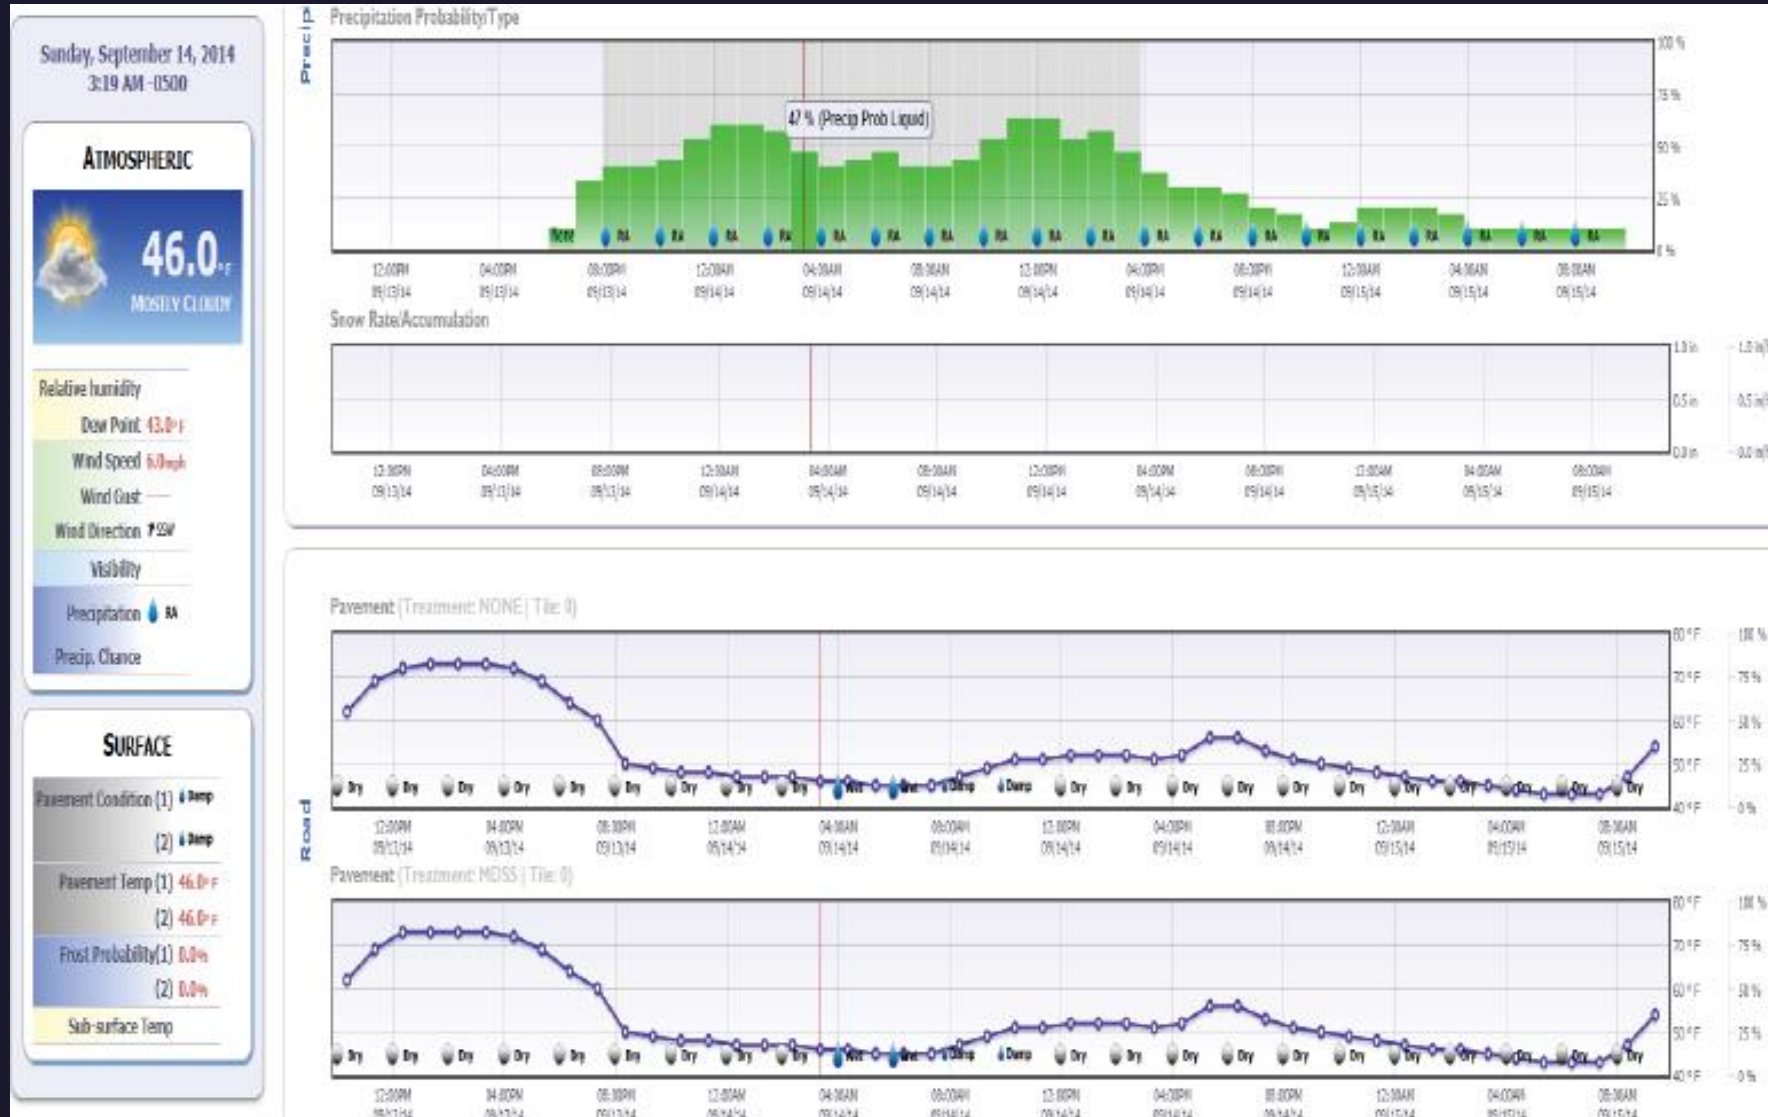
Sunday, September 14, 2014
3:19 AM -0500

ATMOSPHERIC

46.0°F
MOSTLY CLOUDY

Relative humidity
Dew Point 43.0°F
Wind Speed 6.0mph
Wind Gust —
Wind Direction SSW
Visibility
Precipitation RA
Precip. Chance

SURFACE

Pavement Condition (1) Damp
(2) Damp
Pavement Temp (1) 46.0°F
(2) 46.0°F
Frost Probability (1) 0.0%
(2) 0.0%
Sub-surface Temp

Precip

Precipitation Probability/Type

47 % (Precip Prob Liquid)

100 %
75 %
50 %
25 %
0 %

None RA RA RA RA RA RA RA RA RA RA RA RA RA RA RA RA RA RA RA RA RA RA RA RA

12:00PM 09/13/14
04:00PM 09/13/14
08:00PM 09/13/14
12:00AM 09/14/14
04:00AM 09/14/14
08:00AM 09/14/14
12:00PM 09/14/14
04:00PM 09/14/14
08:00PM 09/14/14
12:00AM 09/15/14
04:00AM 09/15/14
08:00AM 09/15/14

Snow Rate/Accumulation

1.0 in
0.5 in
0.0 in
1.0 in/
0.5 in/
0.0 in/

12:00PM 09/13/14
04:00PM 09/13/14
08:00PM 09/13/14
12:00AM 09/14/14
04:00AM 09/14/14
08:00AM 09/14/14
12:00PM 09/14/14
04:00PM 09/14/14
08:00PM 09/14/14
12:00AM 09/15/14
04:00AM 09/15/14
08:00AM 09/15/14

Road

Pavement (Treatment: NONE | Tile: 0)

80 °F
70 °F
60 °F
50 °F
40 °F
100 %
75 %
50 %
25 %
0 %

Dry Dry Dry Dry Dry Dry Dry Dry Dry Wet Wet Damp Damp Dry Dry Dry Dry Dry Dry Dry Dry Dry Dry Dry

12:00PM 09/13/14
04:00PM 09/13/14
08:00PM 09/13/14
12:00AM 09/14/14
04:00AM 09/14/14
08:00AM 09/14/14
12:00PM 09/14/14
04:00PM 09/14/14
08:00PM 09/14/14
12:00AM 09/15/14
04:00AM 09/15/14
08:00AM 09/15/14

Pavement (Treatment: MOSS | Tile: 0)

80 °F
70 °F
60 °F
50 °F
40 °F
100 %
75 %
50 %
25 %
0 %

Dry Dry Dry Dry Dry Dry Dry Dry Dry Wet Wet Damp Damp Dry Dry Dry Dry Dry Dry Dry Dry Dry Dry Dry

12:00PM
04:00PM
08:00PM
12:00AM
04:00AM
08:00AM
12:00PM
04:00PM
08:00PM
12:00AM
04:00AM
08:00AM